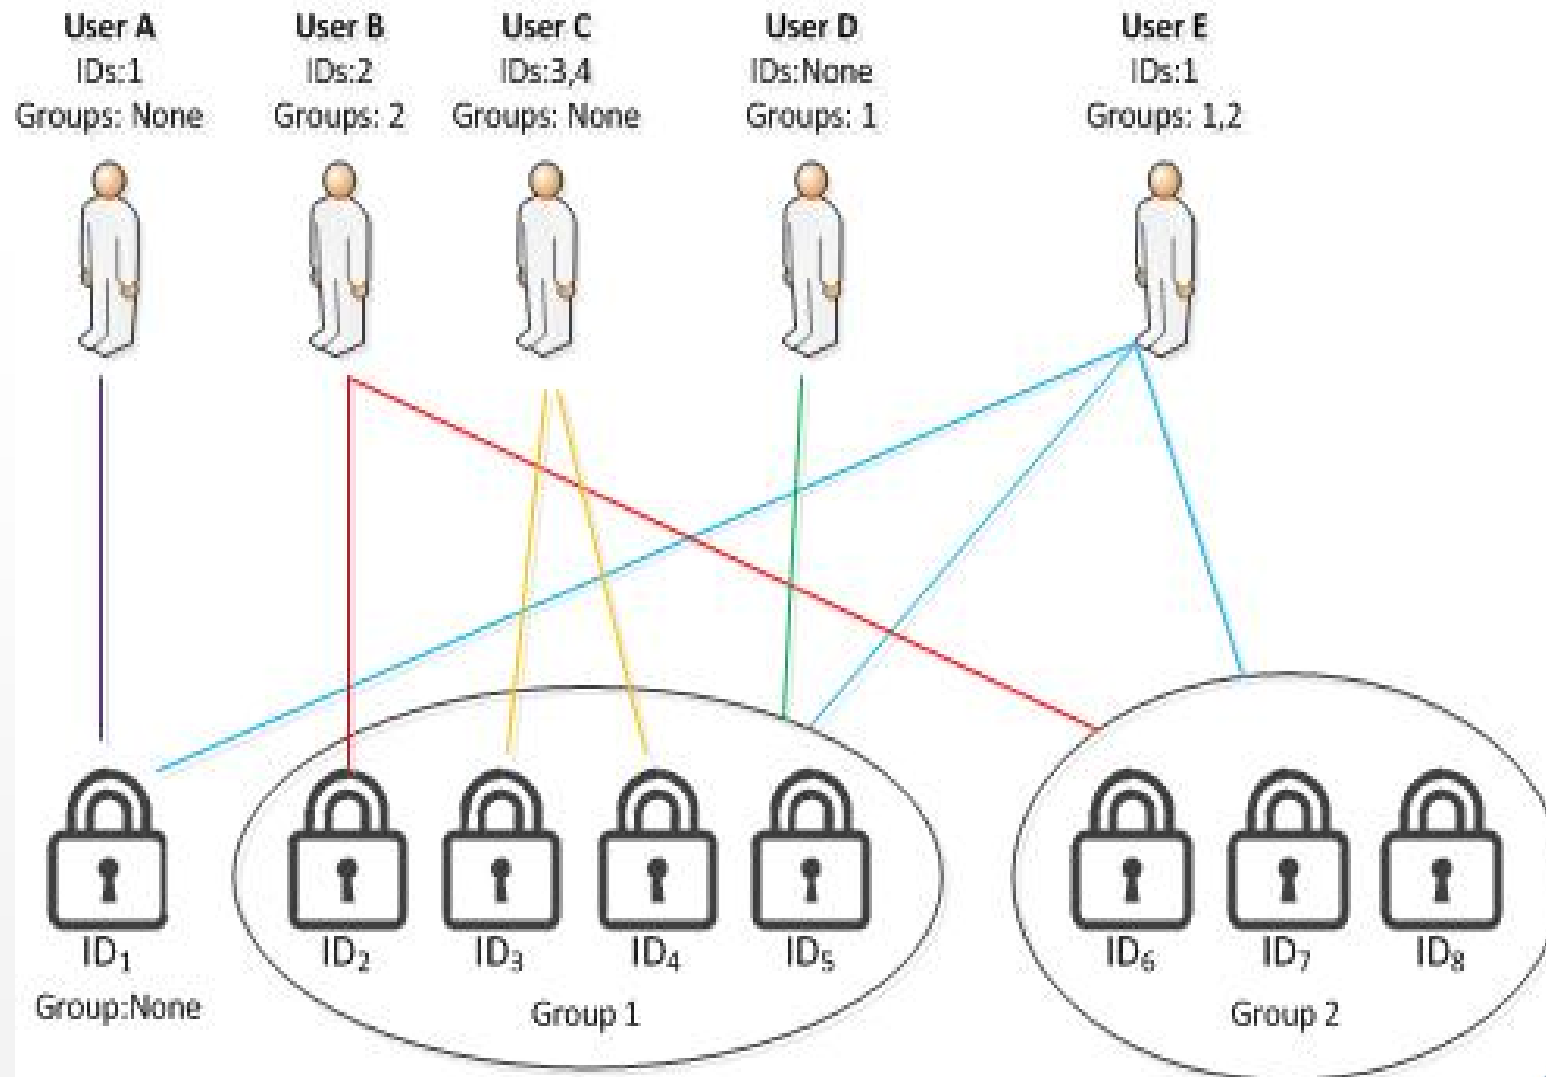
User A
IDs:1
Groups: None

User B
IDs:2
Groups: 2

User C
IDs:3,4
Groups: None

User D
IDs:None
Groups: 1

User E
IDs:1
Groups: 1,2

$ID_1$
Group:None

$ID_2$ $ID_3$ $ID_4$ $ID_5$
Group 1

$ID_6$ $ID_7$ $ID_8$
Group 2